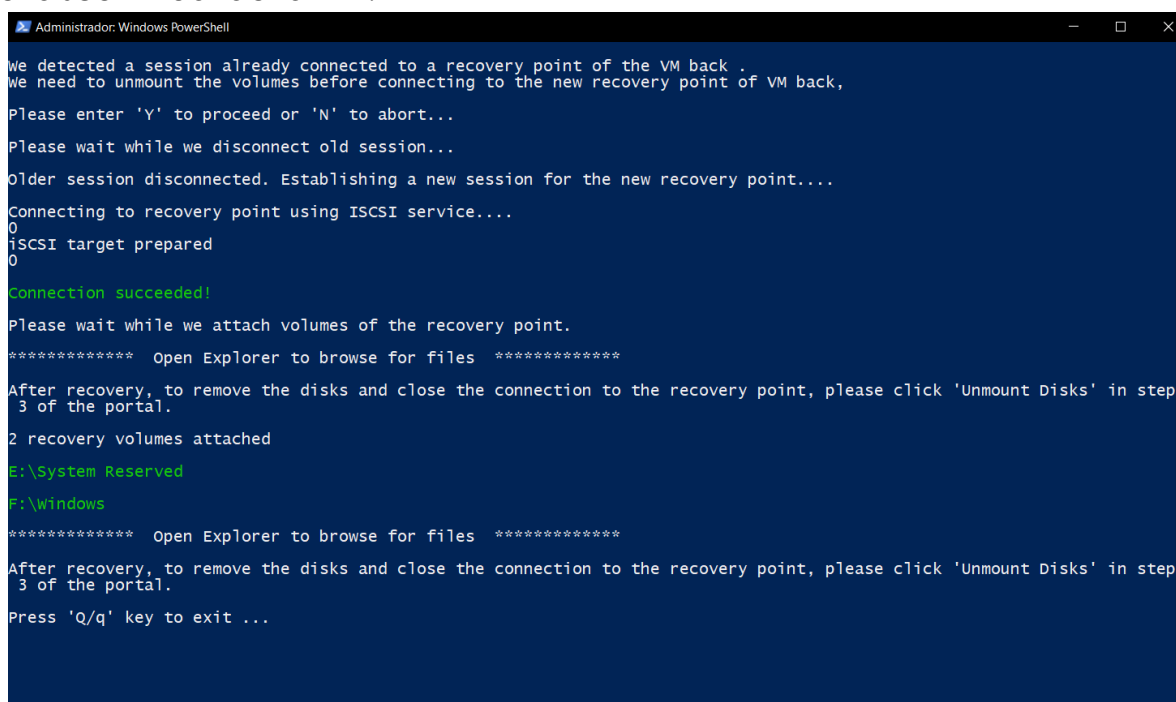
Administrador: Windows PowerShell

We detected a session already connected to a recovery point of the VM back .
We need to unmount the volumes before connecting to the new recovery point of VM back,

Please enter 'Y' to proceed or 'N' to abort...

Please wait while we disconnect old session...

Older session disconnected. Establishing a new session for the new recovery point....

Connecting to recovery point using ISCSI service....
0
iSCSI target prepared
0

Connection succeeded!

Please wait while we attach volumes of the recovery point.

************* Open Explorer to browse for files *************

After recovery, to remove the disks and close the connection to the recovery point, please click 'Unmount Disks' in step 3 of the portal.

2 recovery volumes attached

E:\System Reserved

F:\Windows

************* Open Explorer to browse for files *************

After recovery, to remove the disks and close the connection to the recovery point, please click 'Unmount Disks' in step 3 of the portal.

Press 'Q/q' key to exit ...